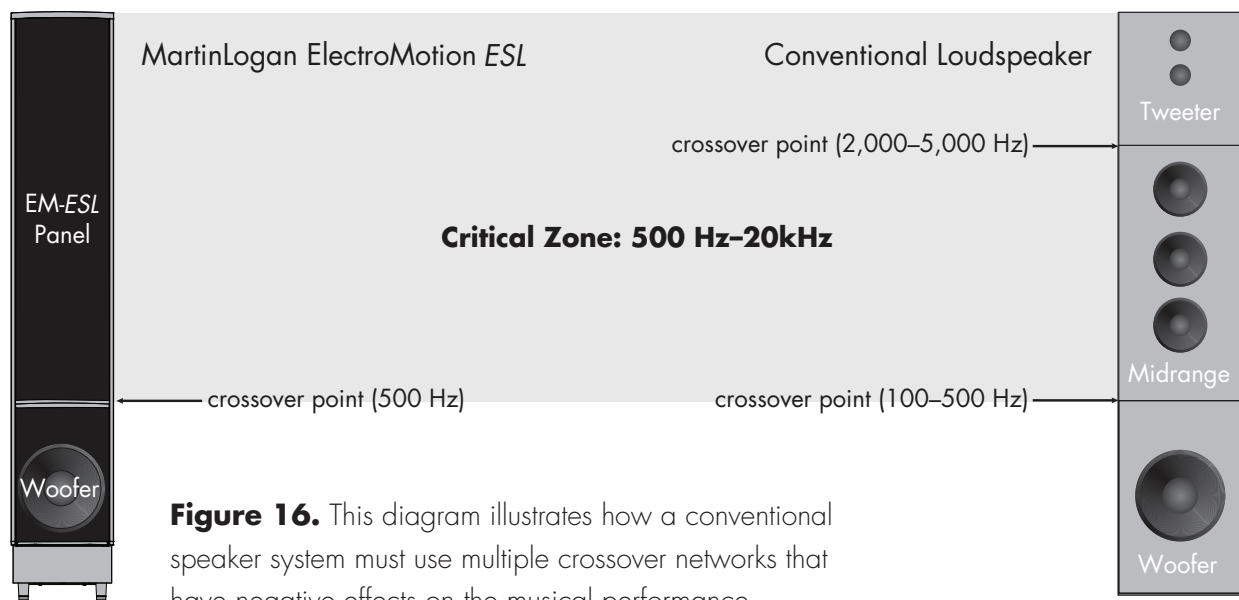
MartinLogan ElectroMotion ESL

Conventional Loudspeaker

Tweeter

crossover point (2,000–5,000 Hz)

EM-ESL Panel

**Critical Zone: 500 Hz–20kHz**

Midrange

crossover point (500 Hz)

crossover point (100–500 Hz)

Woofer

Woofer

**Figure 16.** This diagram illustrates how a conventional speaker system must use multiple crossover networks that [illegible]